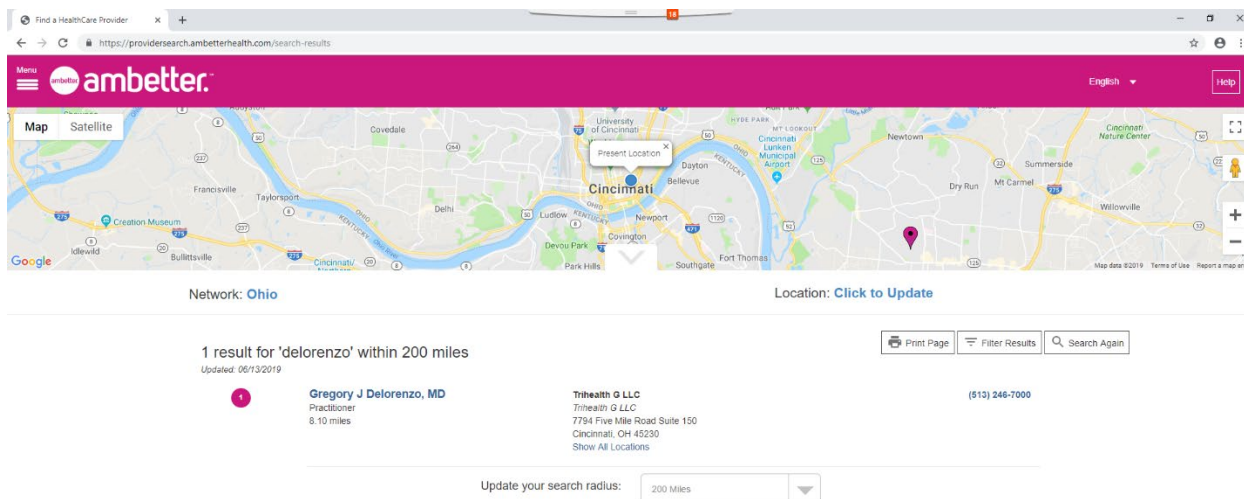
Find a HealthCare Provider × +

https://providersearch.ambetterhealth.com/search-results

Menu ambetter ambetter.

English

Help

Map Satellite

Covedale
University of Cincinnati
HYDE PARK
MT LOOKOUT
Cincinnati Lunken Municipal Airport
Newtown
Cincinnati Nature Center
Present Location
Cincinnati
Dayton
Bellevue
Summerside
Dry Run
Mt Carmel
Francisville
Taylorsport
Delhi
Ludlow
Newport
Willowville
Creation Museum
Devou Park
Covington
Idlewild
Bullittsville
Cincinnati/
Park Hills
Southgate
Fort Thomas
Google
Map data ©2019 Terms of Use Report a map error

Network: Ohio

Location: Click to Update

Print Page
Filter Results
Search Again

1 result for 'delorenzo' within 200 miles
Updated: 06/13/2019

1
Gregory J Delorenzo, MD
Practitioner
8.10 miles

Trihealth G LLC
Trihealth G LLC
7794 Five Mile Road Suite 150
Cincinnati, OH 45230
Show All Locations

(513) 246-7000

Update your search radius: 200 Miles